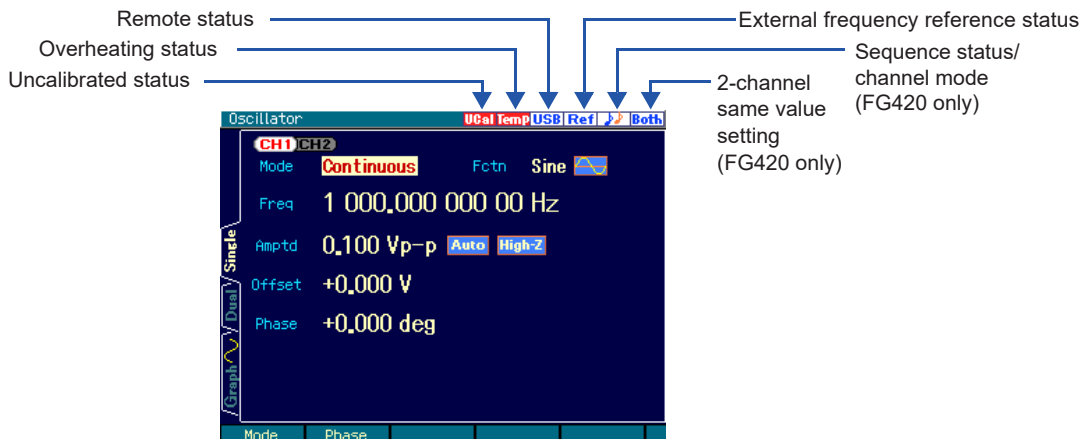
Remote status

Overheating status

Uncalibrated status

External frequency reference status

Sequence status/ channel mode (FG420 only)

2-channel same value setting (FG420 only)

Oscillator

UCal Temp USB Ref Both

CH1 CH2

Mode Continuous

Fctn Sine

Freq 1 000.000 000 00 Hz

Amptd 0.100 Vp-p Auto High-Z

Offset +0.000 V

Phase +0.000 deg

Single

Dual

Graph

Mode

Phase